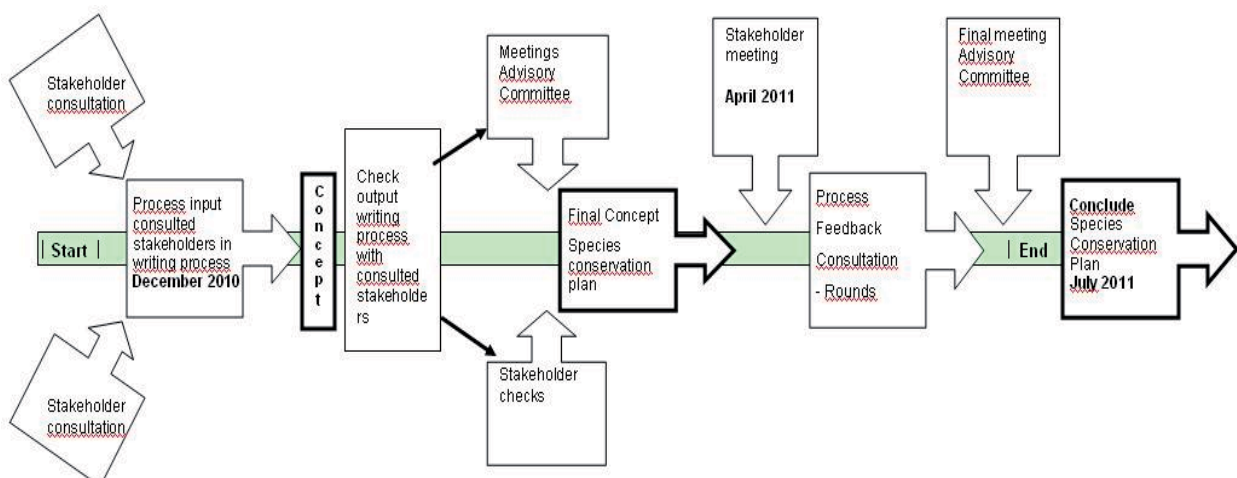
Stakeholder consultation

Stakeholder consultation

| Start |

Process input consulted stakeholders in writing process **December 2010**

Concept

Check output writing process with consulted stakeholders

Meetings Advisory Committee

Stakeholder checks

Final Concept

Species conservation plan

Stakeholder meeting

**April 2011**

Process

Feedback

Consultation

- Rounds

Final meeting Advisory Committee

| End

**Conclude** Species Conservation Plan **July 2011**